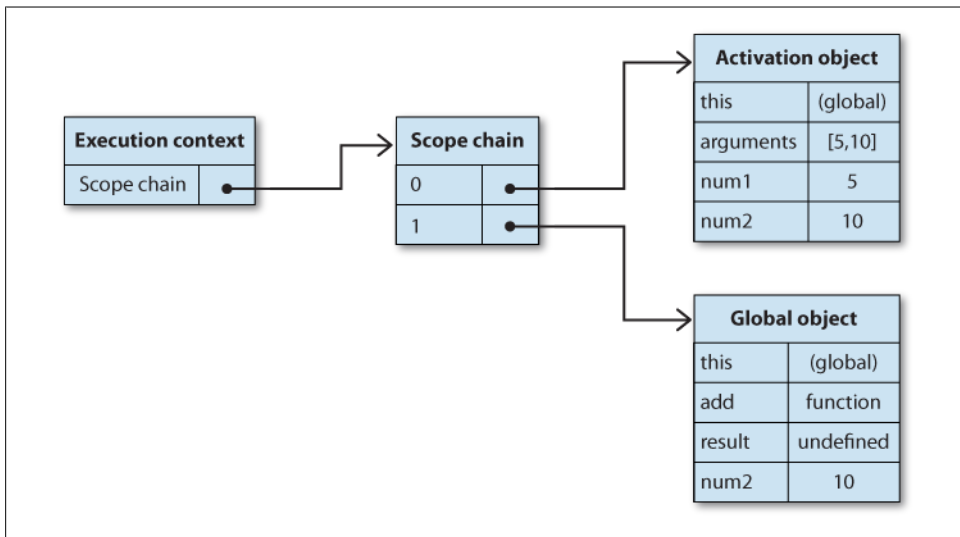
| Execution context | |
|---|---|
| Scope chain | |

| Scope chain | |
|---|---|
| 0 | |
| 1 | |

| Activation object | |
|---|---|
| this | (global) |
| arguments | [5,10] |
| num1 | 5 |
| num2 | 10 |

| Global object | |
|---|---|
| this | (global) |
| add | function |
| result | undefined |
| num2 | 10 |